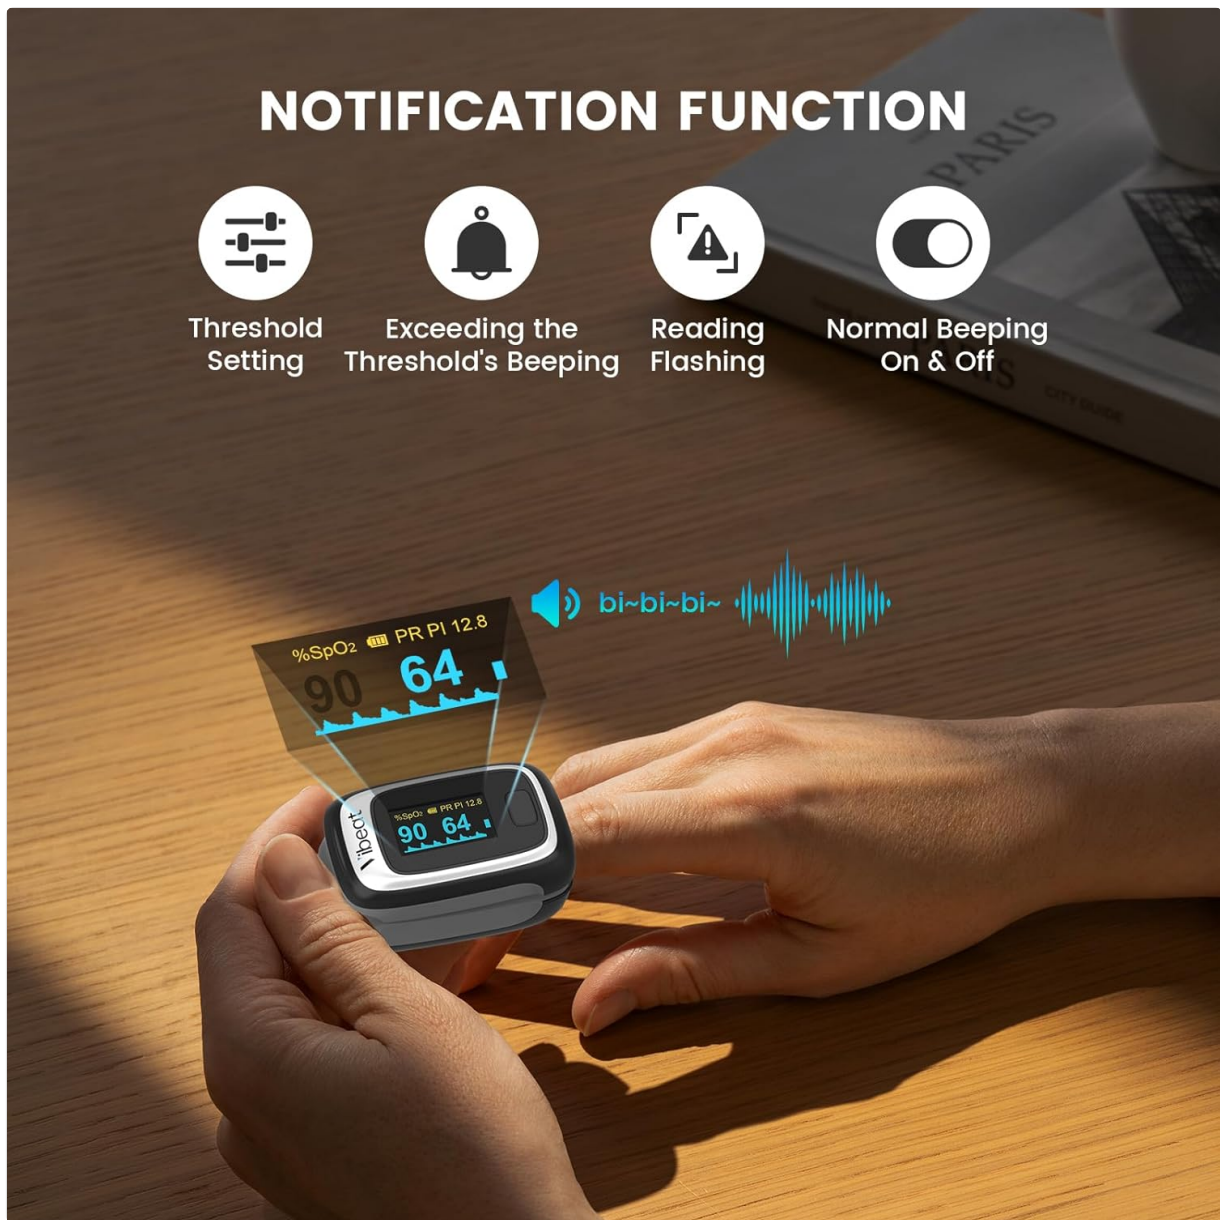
NOTIFICATION FUNCTION

Threshold Setting

Exceeding the Threshold's Beeping

Reading Flashing

Normal Beeping On & Off

PARIS

CITY GUIDE

bi~bi~bi~

%SpO2 PR PI 12.8
90 64

Vibeat

%SpO2 PR PI 12.8
90 64